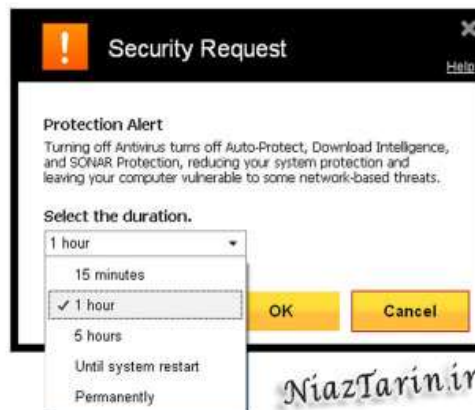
!

Security Request

Help

Protection Alert

Turning off Antivirus turns off Auto-Protect, Download Intelligence, and SONAR Protection, reducing your system protection and leaving your computer vulnerable to some network-based threats.

Select the duration.

1 hour

15 minutes

✓ 1 hour

5 hours

Until system restart

Permanently

OK

Cancel

NiazTarini.ir